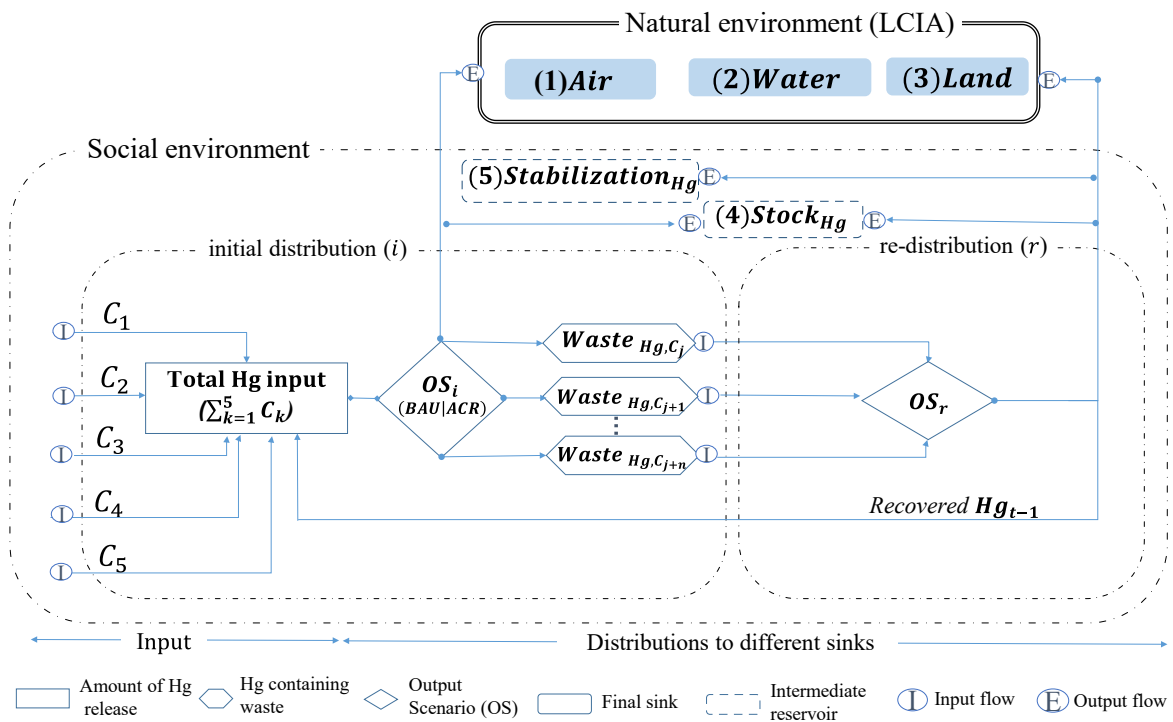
Natural environment (LCIA)

E

(1)$\boldsymbol{Air}$

(2)$\boldsymbol{Water}$

(3)$\boldsymbol{Land}$

E

Social environment

(5)$\boldsymbol{Stabilization_{Hg}}$

E

E

(4)$\boldsymbol{Stock_{Hg}}$

E

initial distribution ($i$)

re-distribution ($r$)

I

$C_1$

I

$C_2$

Total Hg input ($\sum_{k=1}^{5} C_k$)

$\boldsymbol{OS_i}$ ($BAU|ACR$)

$\boldsymbol{Waste}_{\boldsymbol{Hg,C_j}}$

I

$\boldsymbol{Waste}_{\boldsymbol{Hg,C_{j+1}}}$

I

$\boldsymbol{OS_r}$

I

$C_3$

$\boldsymbol{Waste}_{\boldsymbol{Hg,C_{j+n}}}$

I

I

$C_4$

Recovered $\boldsymbol{Hg_{t-1}}$

I

$C_5$

Input

Distributions to different sinks

Amount of Hg release

Hg containing waste

Output Scenario (OS)

Final sink

Intermediate reservoir

I Input flow

E Output flow